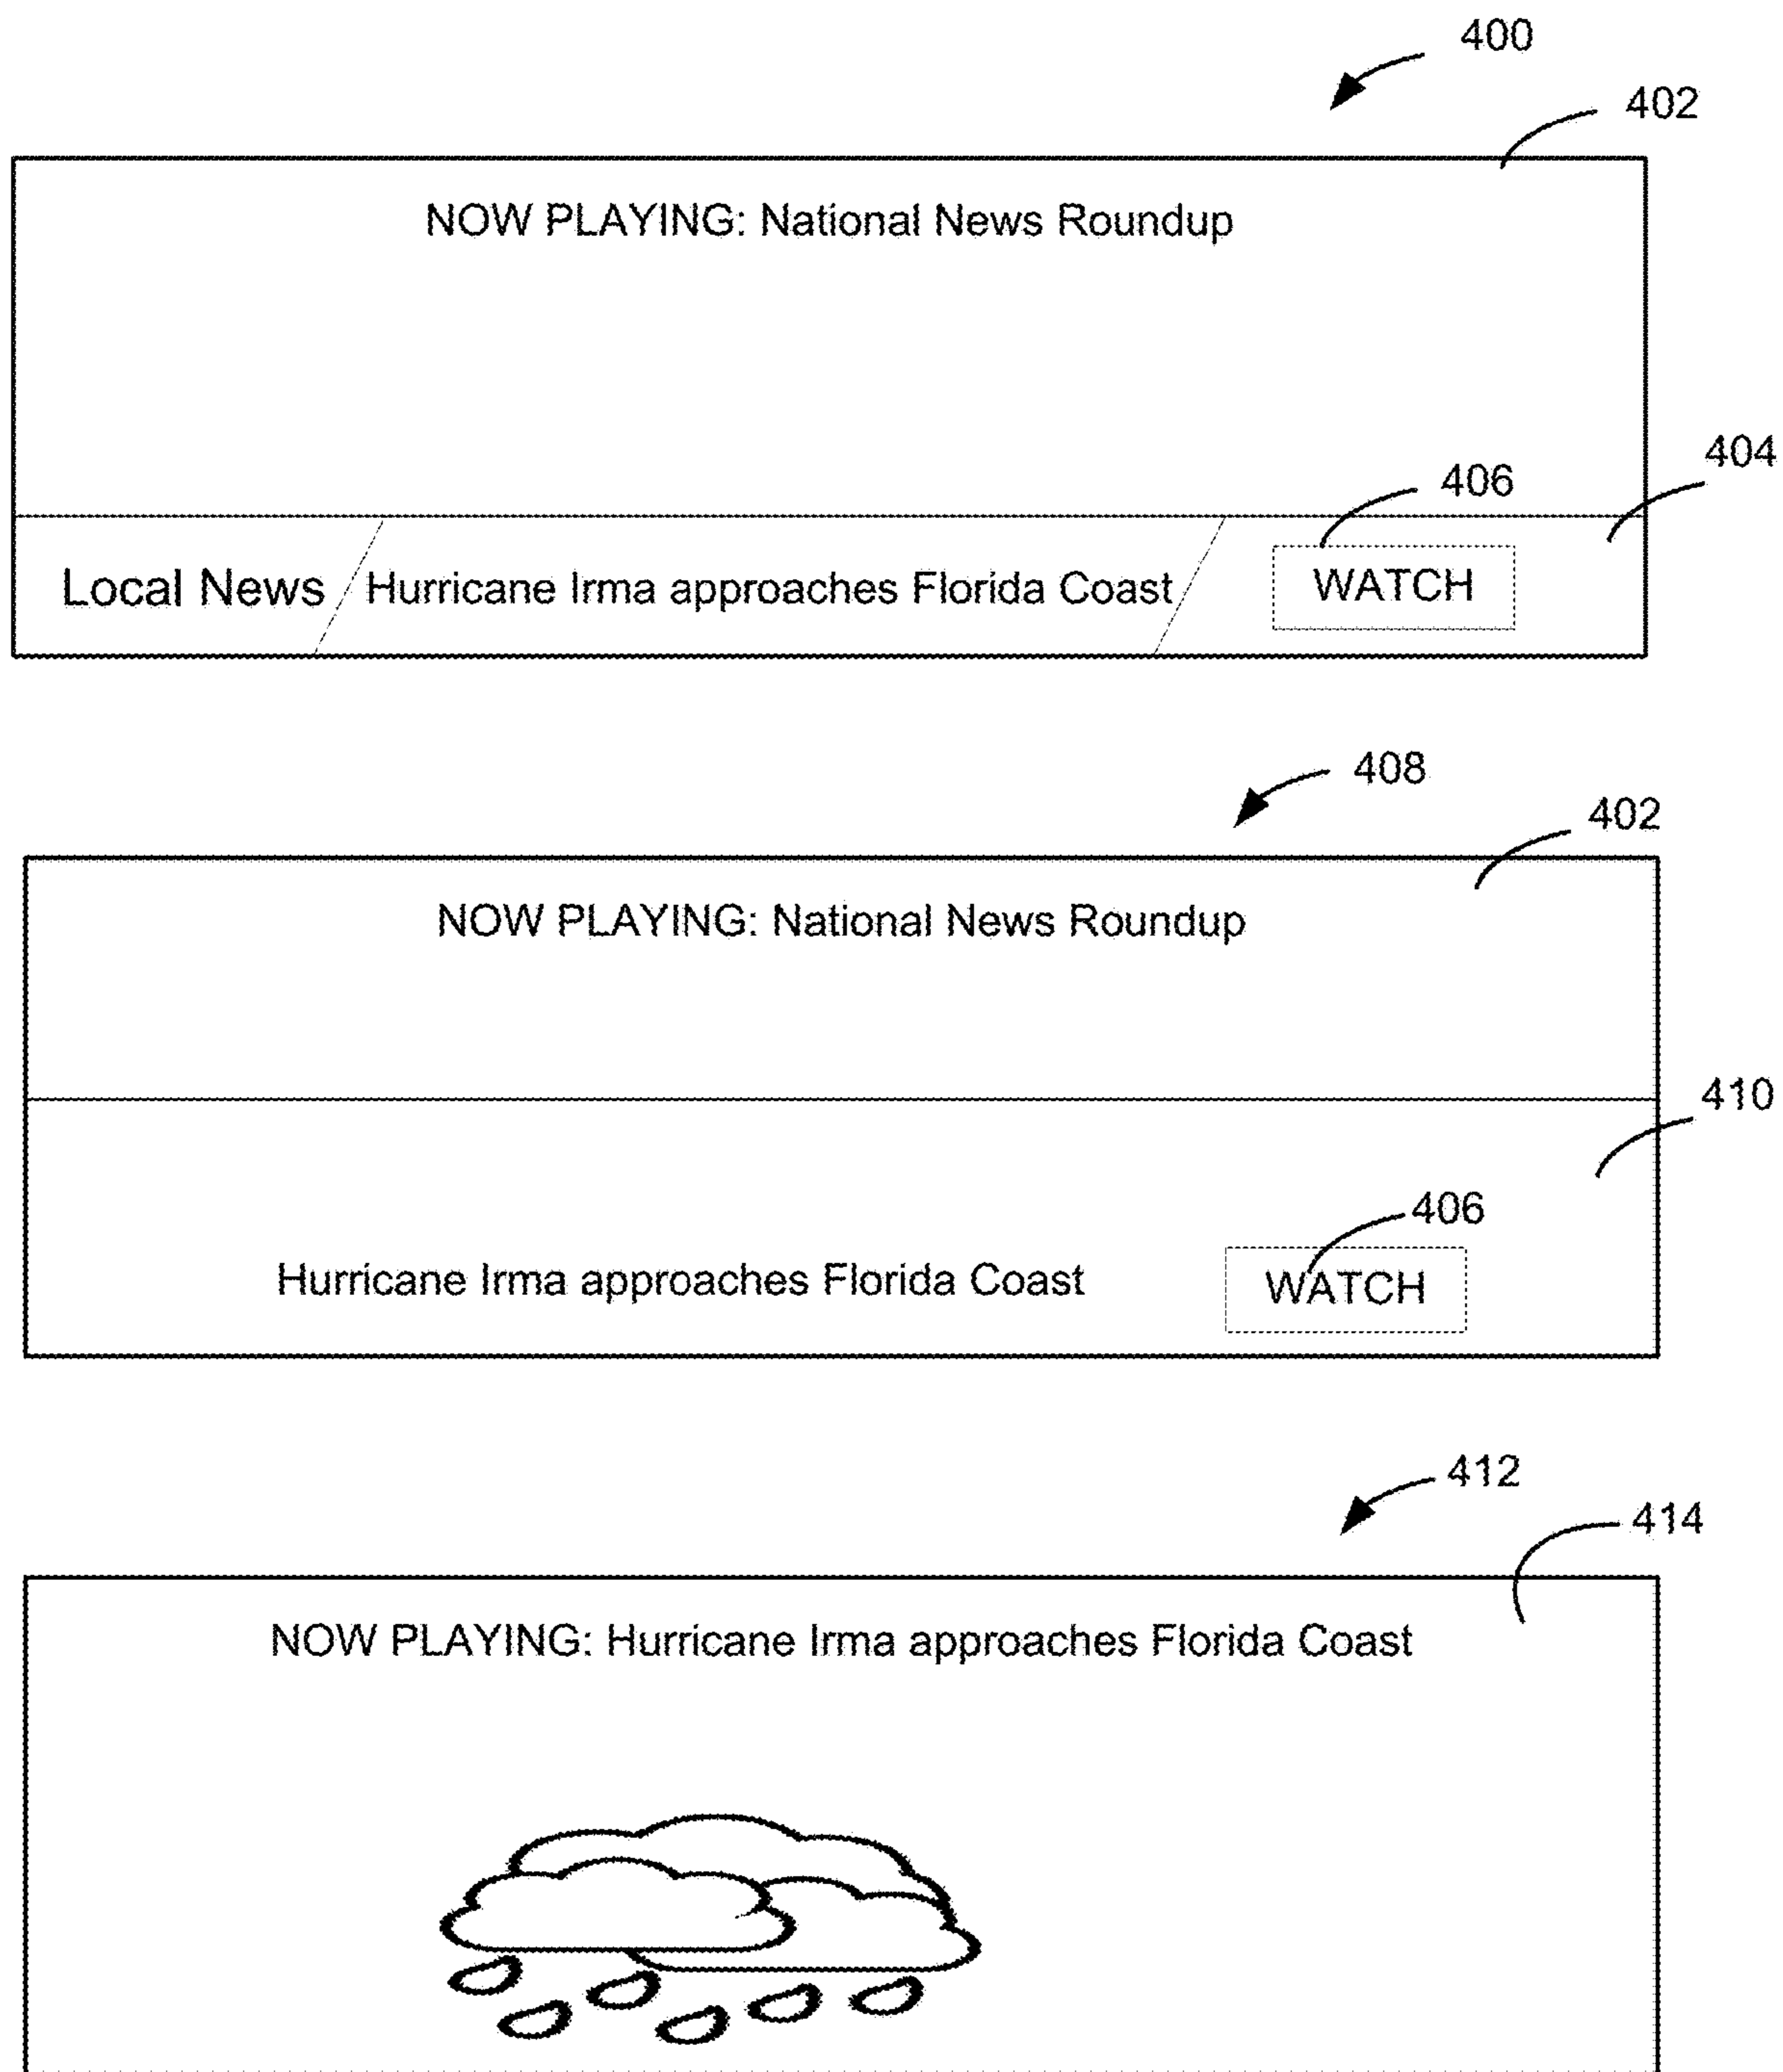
400

402

NOW PLAYING: National News Roundup

404

406

Local News

Hurricane Irma approaches Florida Coast

WATCH

408

402

NOW PLAYING: National News Roundup

410

406

Hurricane Irma approaches Florida Coast

WATCH

412

414

NOW PLAYING: Hurricane Irma approaches Florida Coast